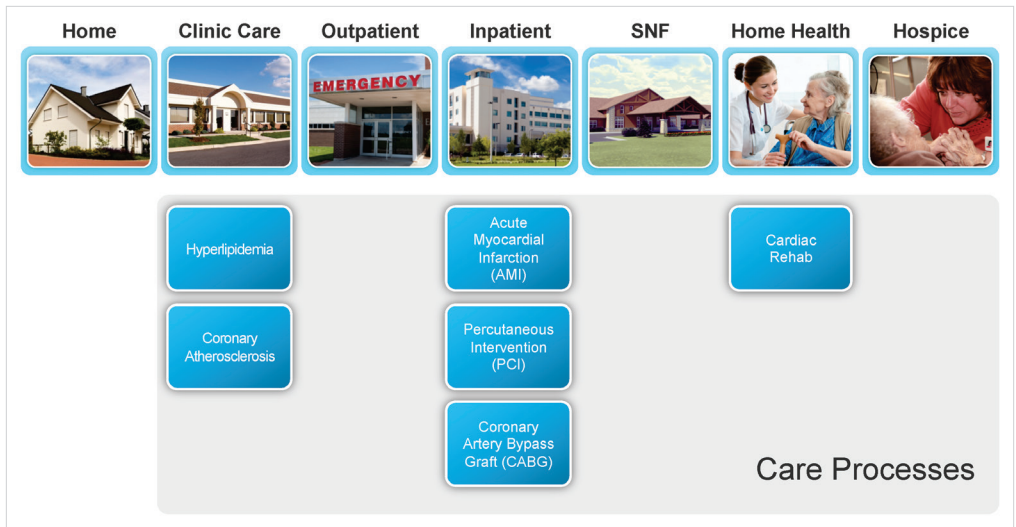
Home

Clinic Care

Outpatient

Inpatient

SNF

Home Health

Hospice

EMERGENCY

Hyperlipidemia

Coronary Atherosclerosis

Acute Myocardial Infarction (AMI)

Percutaneous Intervention (PCI)

Coronary Artery Bypass Graft (CABG)

Cardiac Rehab

Care Processes